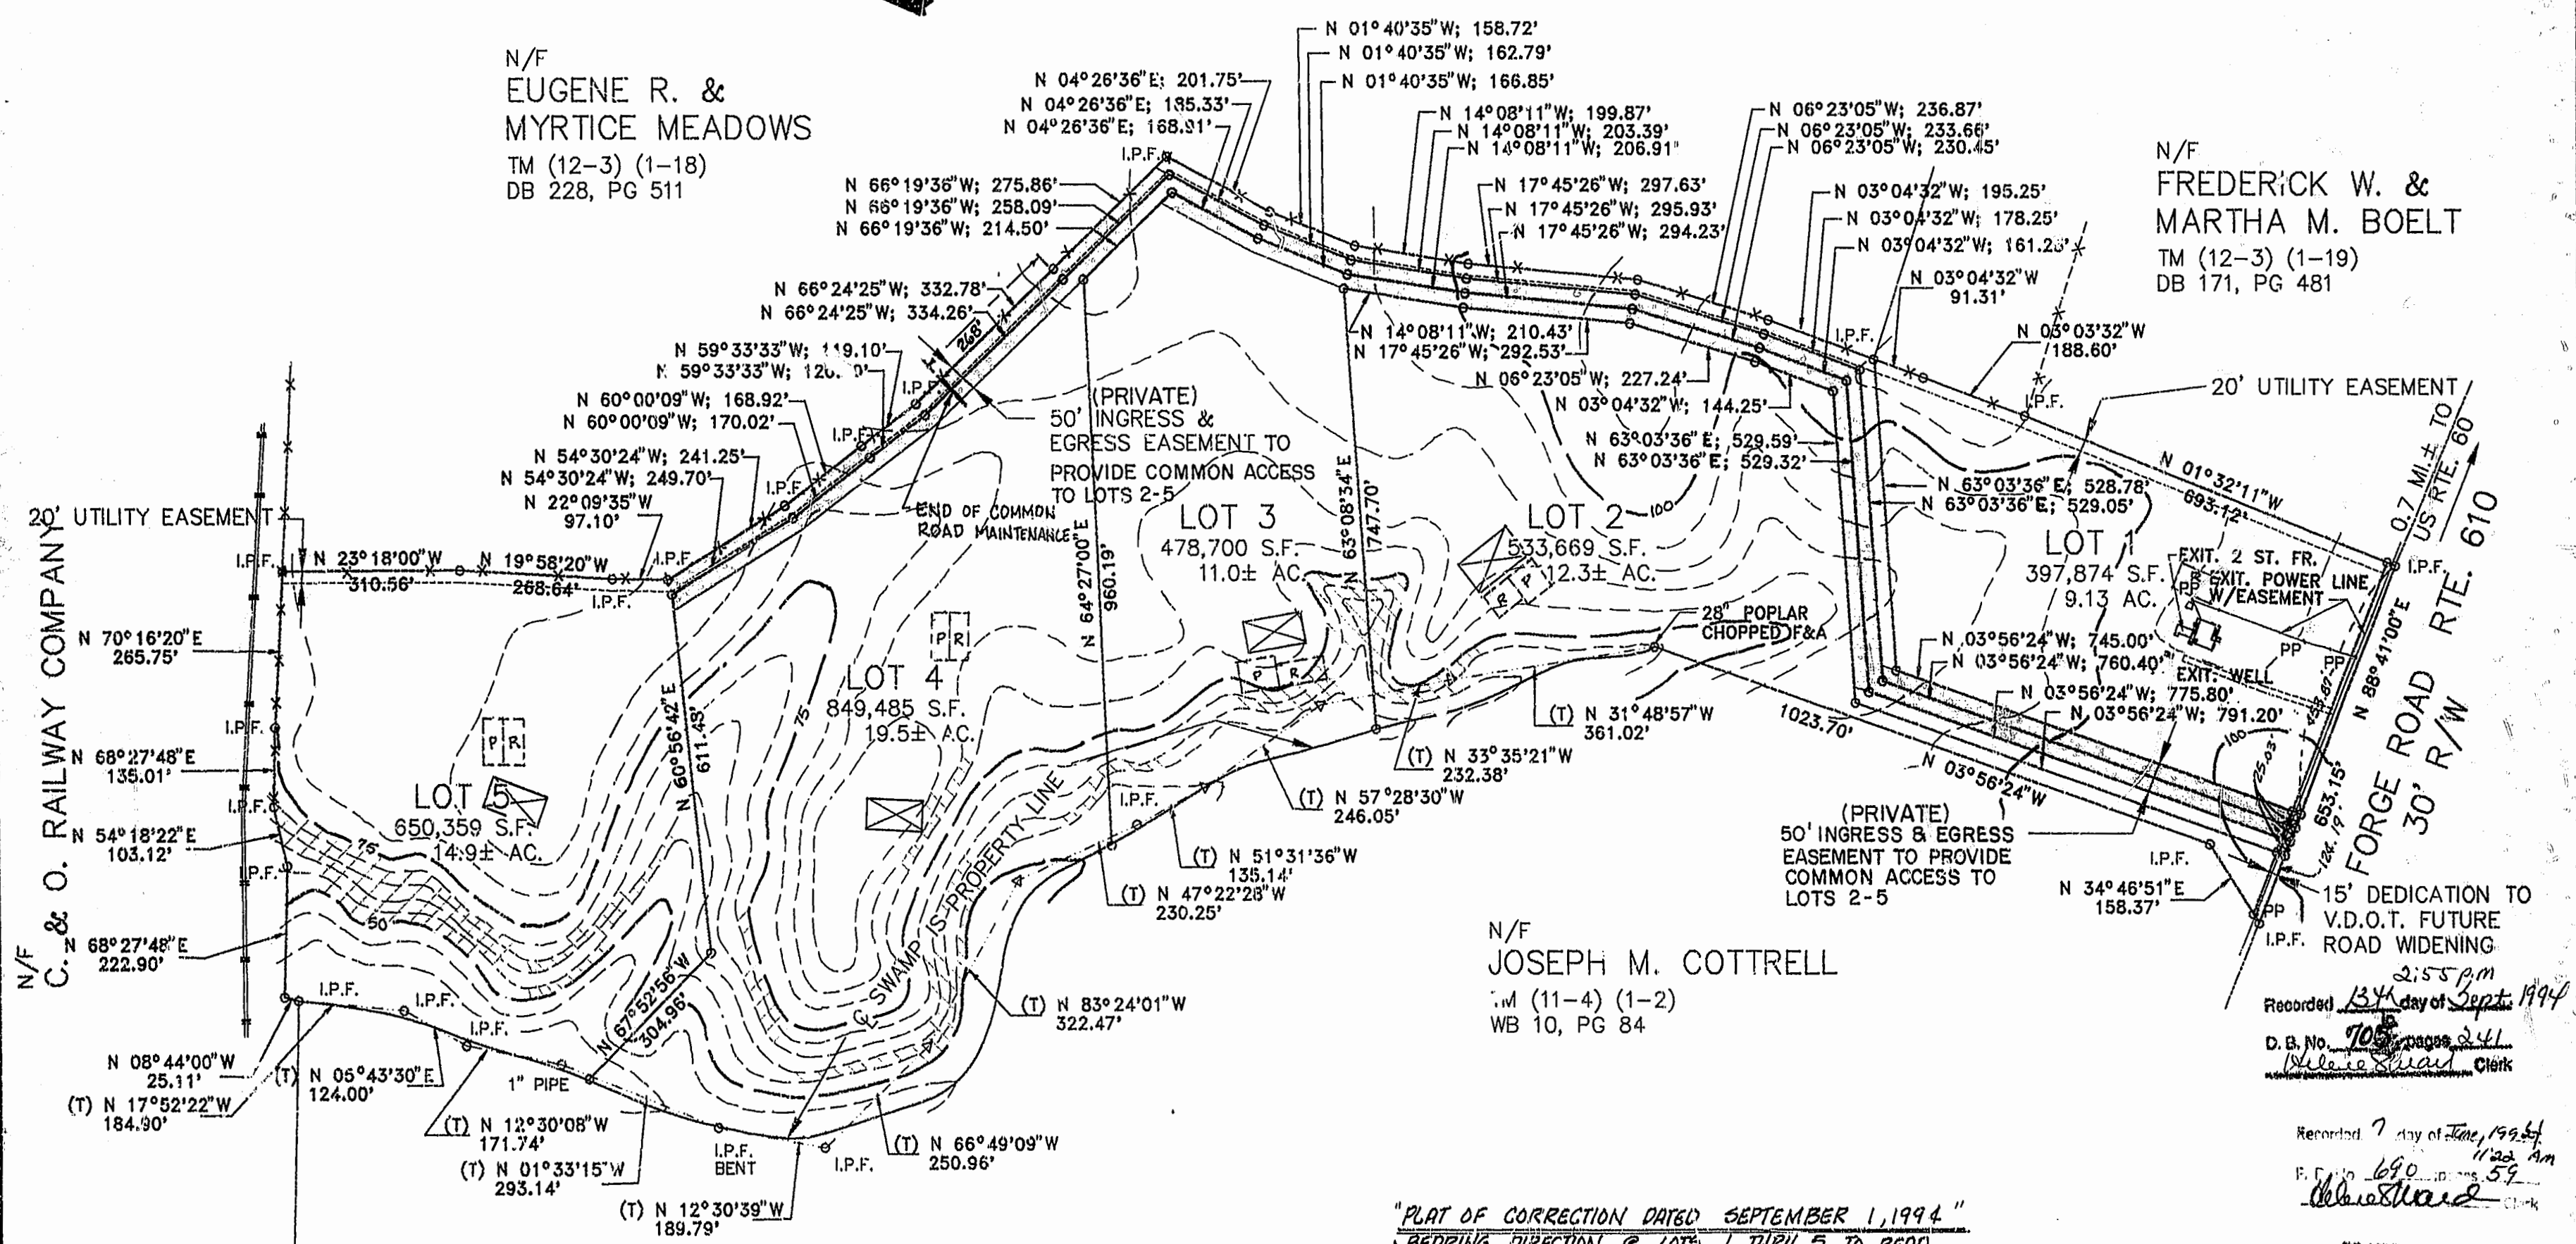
N/F
EUGENE R. &
MYRTICE MEADOWS
TM (12-3) (1-18)
DB 228, PG 511

N 04°26'36"E; 201.75'
N 04°26'36"E; 185.33'
N 04°26'36"E; 168.91'
N 01°40'35"W; 158.72'
N 01°40'35"W; 162.79'
N 01°40'35"W; 166.85'
N 14°08'11"W; 199.87'
N 14°08'11"W; 203.39'
N 14°08'11"W; 206.91"
N 06°23'05"W; 236.87'
N 06°23'05"W; 233.66'
N 06°23'05"W; 230.45'
N 17°45'26"W; 297.63'
N 17°45'26"W; 295.93'
N 17°45'26"W; 294.23'
N 03°04'32"W; 195.25'
N 03°04'32"W; 178.25'
N 03°04'32"W; 161.23'
N 03°04'32"W
91.31'
N 03°03'32"W
188.60'

N/F
FREDERICK W. &
MARTHA M. BOELT
TM (12-3) (1-19)
DB 171, PG 481

I.P.F.
N 66°19'36"W; 275.86'
N 66°19'36"W; 258.09'
N 66°19'36"W; 214.50'
N 66°24'25"W; 332.78'
N 66°24'25"W; 334.26'
26.8'
N 59°33'33"W; 119.10'
N 59°33'33"W; 120.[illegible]'
N 60°00'09"W; 168.92'
N 60°00'09"W; 170.02'
N 54°30'24"W; 241.25'
N 54°30'24"W; 249.70'
N 22°09'35"W
97.10'
I.P.F.
N 14°08'11"W; 210.43'
N 17°45'26"W; 292.53'
N 06°23'05"W; 227.24'
N 03°04'32"W; 144.25'
N 63°03'36"E; 529.59'
N 63°03'36"E; 529.32'
(PRIVATE)
50' INGRESS &
EGRESS EASEMENT TO
PROVIDE COMMON ACCESS
TO LOTS 2-5
END OF COMMON
ROAD MAINTENANCE
20' UTILITY EASEMENT
N 01°32'11"W
693.12'
0.7 MI.± TO
US RTE. 60
RTE. 610
N 63°03'36"E; 528.78'
N 63°03'36"E; 529.05'
LOT 1
397,874 S.F.
9.13 AC.
EXIT. 2 ST. FR.
EXIT. POWER LINE
W/EASEMENT
PP
PP
EXIT. WELL
LOT 2
533,669 S.F.
12.3± AC.
100
LOT 3
478,700 S.F.
11.0± AC.
N 63°08'34"E
747.70'
N 64°27'00"E
960.19'
28" POPLAR
CHOPPED F&A
N 03°56'24"W; 745.00'
N 03°56'24"W; 760.40'
N 03°56'24"W; 775.80'
N 03°56'24"W; 791.20'
N 88°41'00"E
FORGE ROAD
30' R/W
653.15'
124.19'
1023.70'
N 03°56'24"W
(T) N 31°48'57"W
361.02'
(T) N 33°35'21"W
232.38'
(T) N 57°28'30"W
246.05'
(T) N 51°31'36"W
135.14'
(T) N 47°22'28"W
230.25'
I.P.F.
(PRIVATE)
50' INGRESS & EGRESS
EASEMENT TO PROVIDE
COMMON ACCESS TO
LOTS 2-5
I.P.F.
N 34°46'51"E
158.37'
PP
I.P.F.
15' DEDICATION TO
V.D.O.T. FUTURE
ROAD WIDENING
20' UTILITY EASEMENT
I.P.F.
N 23°18'00"W
310.56'
N 19°58'20"W
268.64'
I.P.F.
N 70°16'20"E
265.75'
N 68°27'48"E
135.01'
N 54°18'22"E
103.12'
N 68°27'48"E
222.90'
N/F
C. & O. RAILWAY COMPANY
LOT 4
849,485 S.F.
19.5± AC.
75
P R
N 60°56'42"E
611.43'
LOT 5
650,359 S.F.
14.9± AC.
P R
75
50
SWAMP IS PROPERTY LINE
N 67°52'56"W
304.96'
(T) N 83°24'01"W
322.47'
N/F
JOSEPH M. COTTRELL
TM (11-4) (1-2)
WB 10, PG 84
I.P.F.
N 08°44'00"W
25.11'
(T) N 17°52'22"W
184.90'
(T) N 05°43'30"E
124.00'
1" PIPE
(T) N 12°30'08"W
171.74'
(T) N 01°33'15"W
293.14'
I.P.F.
BENT
I.P.F.
(T) N 66°49'09"W
250.96'
(T) N 12°30'39"W
189.79'
2:55 p.m
Recorded 13th day of Sept. 1994
D.B. No. 705 pages 241
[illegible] Clerk
Recorded 7 day of June, 1994
11:20 Am
F. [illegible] 690 pages 59
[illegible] Clerk
"PLAT OF CORRECTION DATED SEPTEMBER 1, 1994"
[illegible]